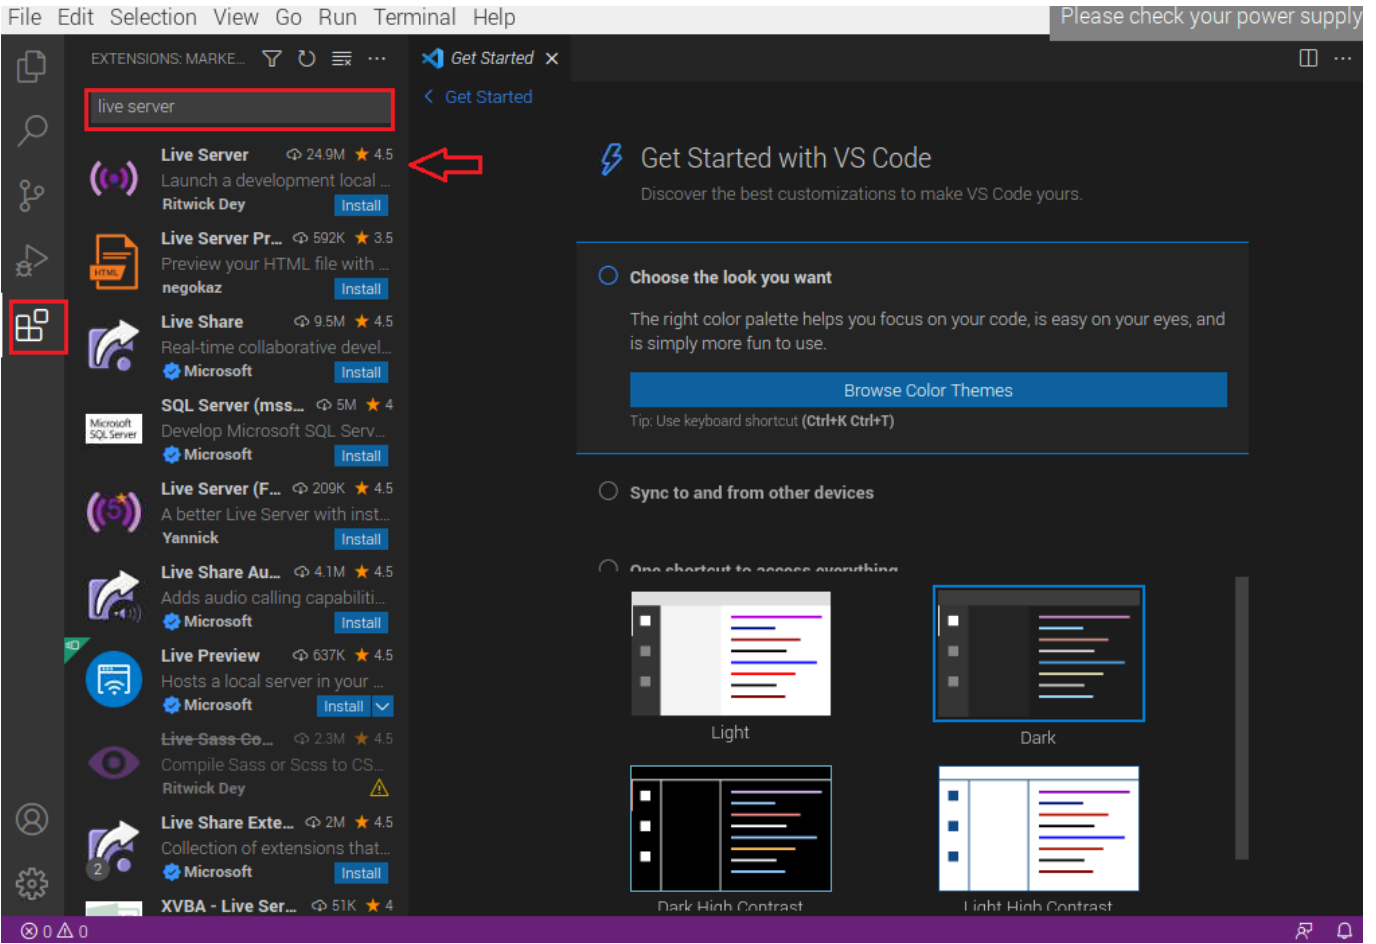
File Edit Selection View Go Run Terminal Help

Please check your power supply

EXTENSIONS: MARKE...

live server

Live Server 24.9M ★ 4.5
Launch a development local ...
Ritwick Dey Install

Live Server Pr... 592K ★ 3.5
Preview your HTML file with ...
negokaz Install

Live Share 9.5M ★ 4.5
Real-time collaborative devel...
Microsoft Install

SQL Server (mss... 5M ★ 4
Develop Microsoft SQL Serv...
Microsoft Install

Live Server (F... 209K ★ 4.5
A better Live Server with inst...
Yannick Install

Live Share Au... 4.1M ★ 4.5
Adds audio calling capabiliti...
Microsoft Install

Live Preview 637K ★ 4.5
Hosts a local server in your ...
Microsoft Install

Live Sass Co... 2.3M ★ 4.5
Compile Sass or Scss to CS...
Ritwick Dey

Live Share Exte... 2M ★ 4.5
Collection of extensions that...
Microsoft Install

XVBA - Live Ser... 51K ★ 4

Get Started ×

< Get Started

Get Started with VS Code
Discover the best customizations to make VS Code yours.

Choose the look you want

The right color palette helps you focus on your code, is easy on your eyes, and is simply more fun to use.

Browse Color Themes

Tip: Use keyboard shortcut (Ctrl+K Ctrl+T)

Sync to and from other devices

One shortcut to access everything

Light

Dark

Dark High Contrast

Light High Contrast

⊗ 0 ⚠ 0